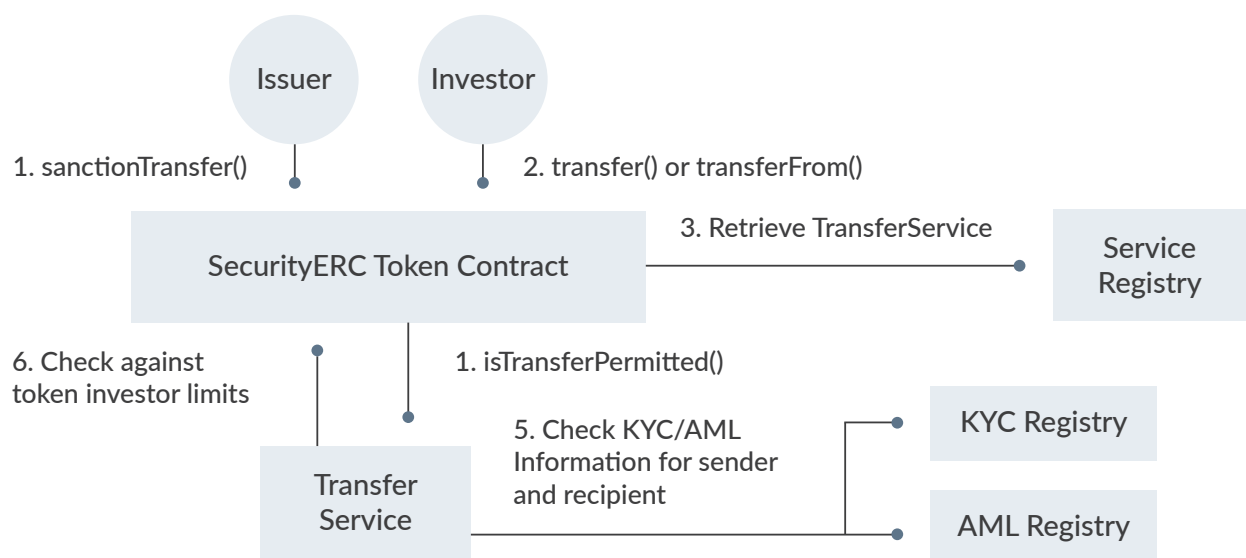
Issuer

Investor

1. sanctionTransfer()

2. transfer() or transferFrom()

SecurityERC Token Contract

3. Retrieve TransferService

Service Registry

6. Check against token investor limits

1. isTransferPermitted()

5. Check KYC/AML Information for sender and recipient

KYC Registry

Transfer Service

AML Registry